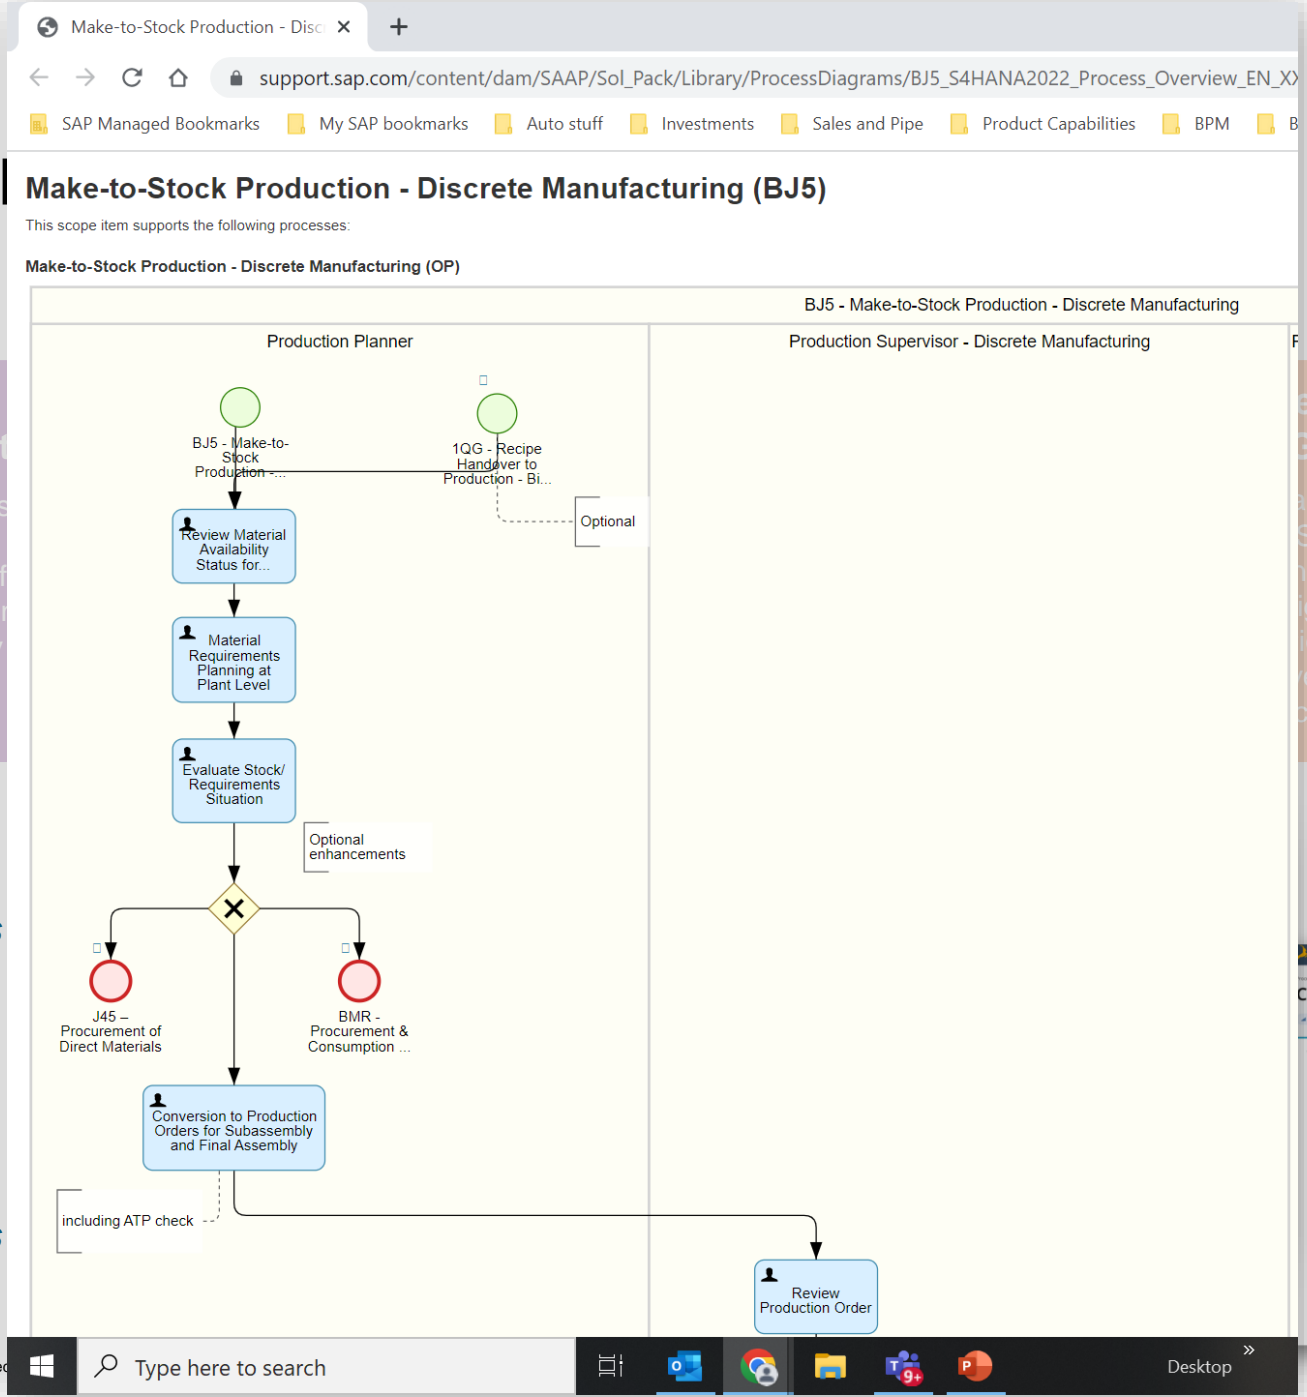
Make-to-Stock Production - Disc ×

+

support.sap.com/content/dam/SAAP/Sol_Pack/Library/ProcessDiagrams/BJ5_S4HANA2022_Process_Overview_EN_X

SAP Managed Bookmarks | My SAP bookmarks | Auto stuff | Investments | Sales and Pipe | Product Capabilities | BPM

# Make-to-Stock Production - Discrete Manufacturing (BJ5)

This scope item supports the following processes:

**Make-to-Stock Production - Discrete Manufacturing (OP)**

BJ5 - Make-to-Stock Production - Discrete Manufacturing

Production Planner

Production Supervisor - Discrete Manufacturing

BJ5 - Make-to-Stock Production -...

1QG - Recipe Handover to Production - Bi...

Optional

Review Material Availability Status for...

Material Requirements Planning at Plant Level

Evaluate Stock/ Requirements Situation

Optional enhancements

J45 – Procurement of Direct Materials

BMR - Procurement & Consumption ...

Conversion to Production Orders for Subassembly and Final Assembly

including ATP check

Review Production Order

Type here to search

Desktop